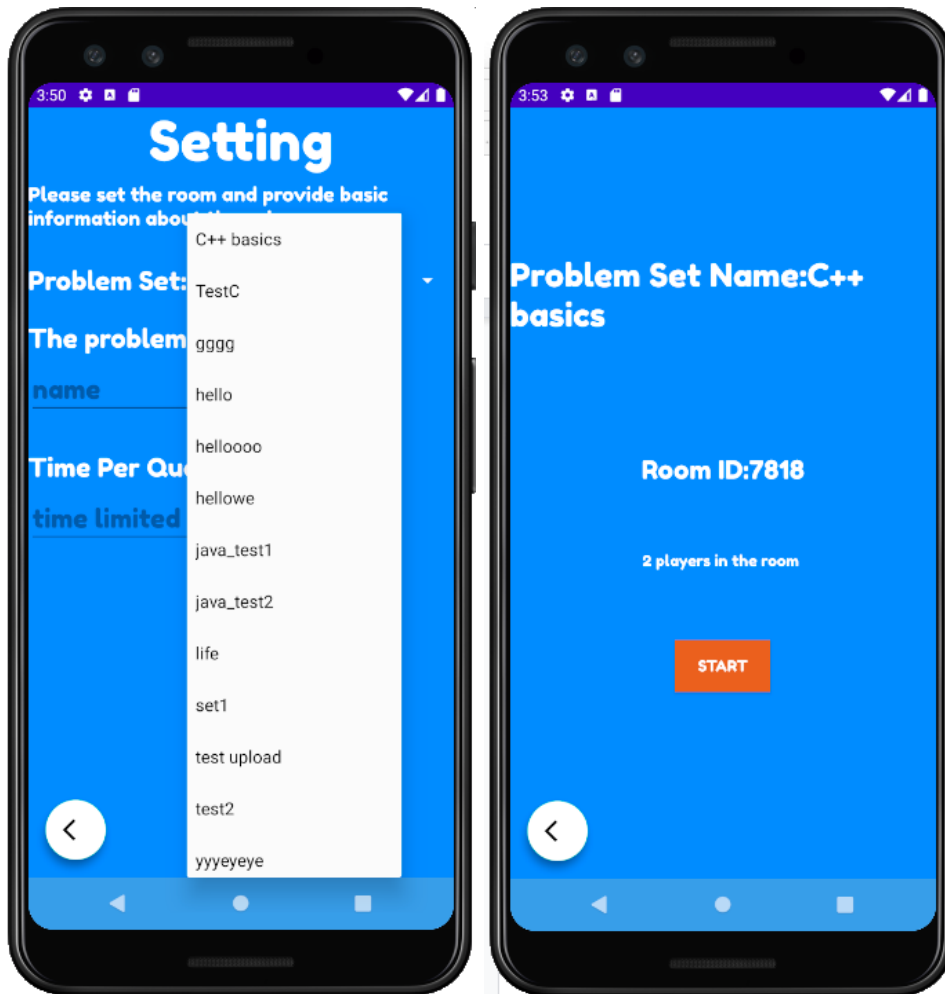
3:50

Setting

Please set the room and provide basic information abou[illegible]

Problem Set:

The problem

name

Time Per Qu

time limited

C++ basics

TestC

gggg

hello

helloooo

hellowe

java_test1

java_test2

life

set1

test upload

test2

yyyeyeye

3:53

Problem Set Name:C++ basics

Room ID:7818

2 players in the room

START